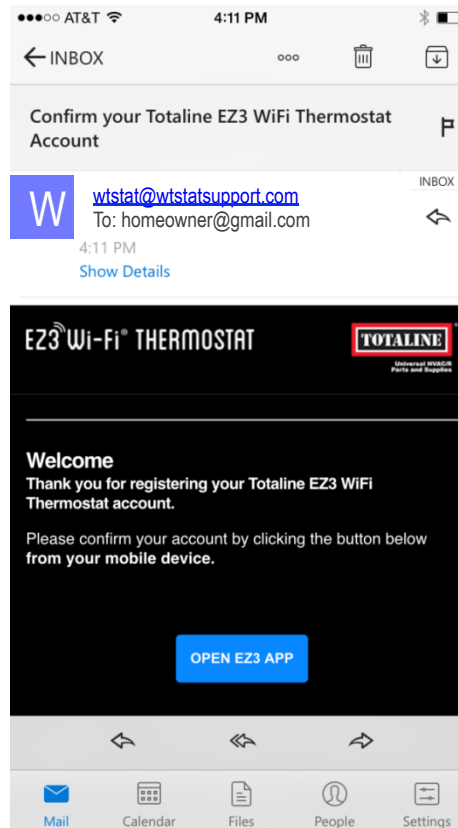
●●●○○ AT&T 4:11 PM

INBOX

Confirm your Totaline EZ3 WiFi Thermostat Account

INBOX

W

wtstat@wtstatsupport.com
To: homeowner@gmail.com
4:11 PM
Show Details

EZ3 Wi-Fi® THERMOSTAT

TOTALINE®
Universal HVAC/R Parts and Supplies

Welcome
Thank you for registering your Totaline EZ3 WiFi Thermostat account.

Please confirm your account by clicking the button below from your mobile device.

OPEN EZ3 APP

Mail Calendar Files People Settings